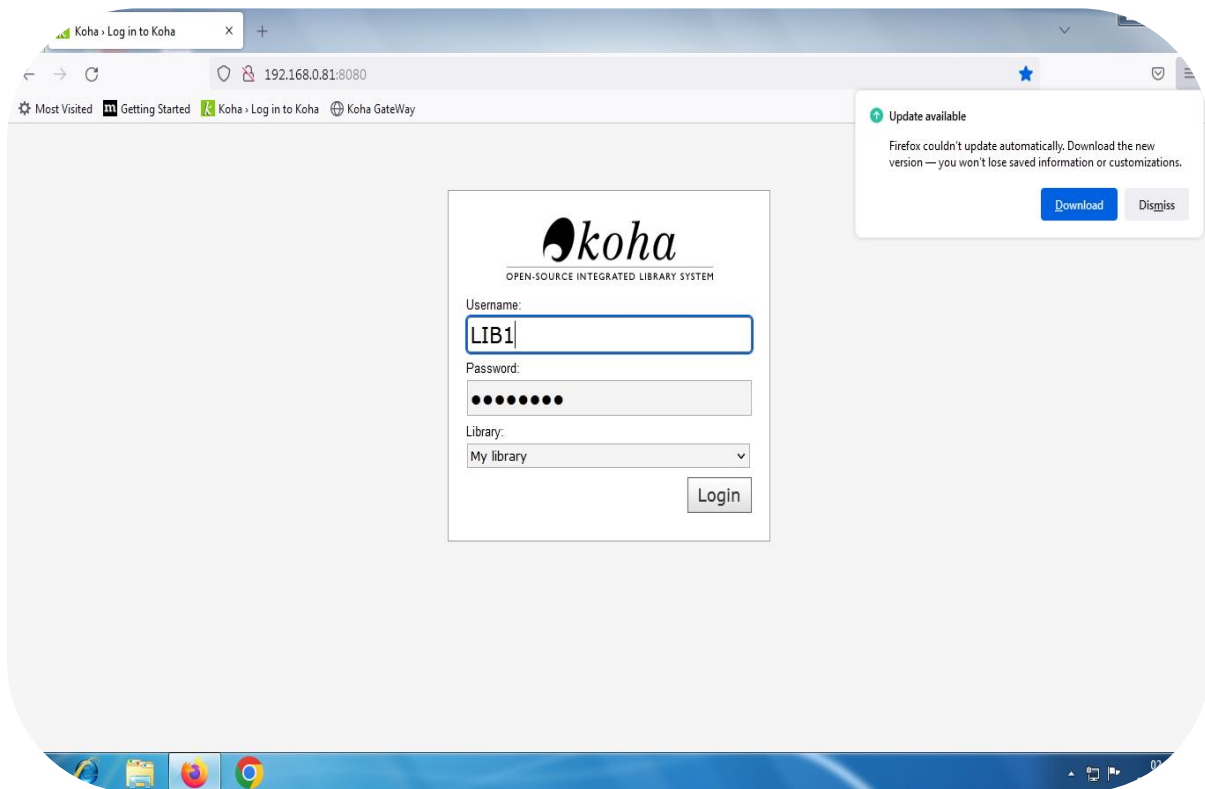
Koha › Log in to Koha ×  +

192.168.0.81:8080

Most Visited  Getting Started  Koha › Log in to Koha  Koha GateWay

Update available

Firefox couldn't update automatically. Download the new version — you won't lose saved information or customizations.

Download  Dismiss

koha

OPEN-SOURCE INTEGRATED LIBRARY SYSTEM

Username:

LIB1

Password:

••••••••

Library:

My library

Login